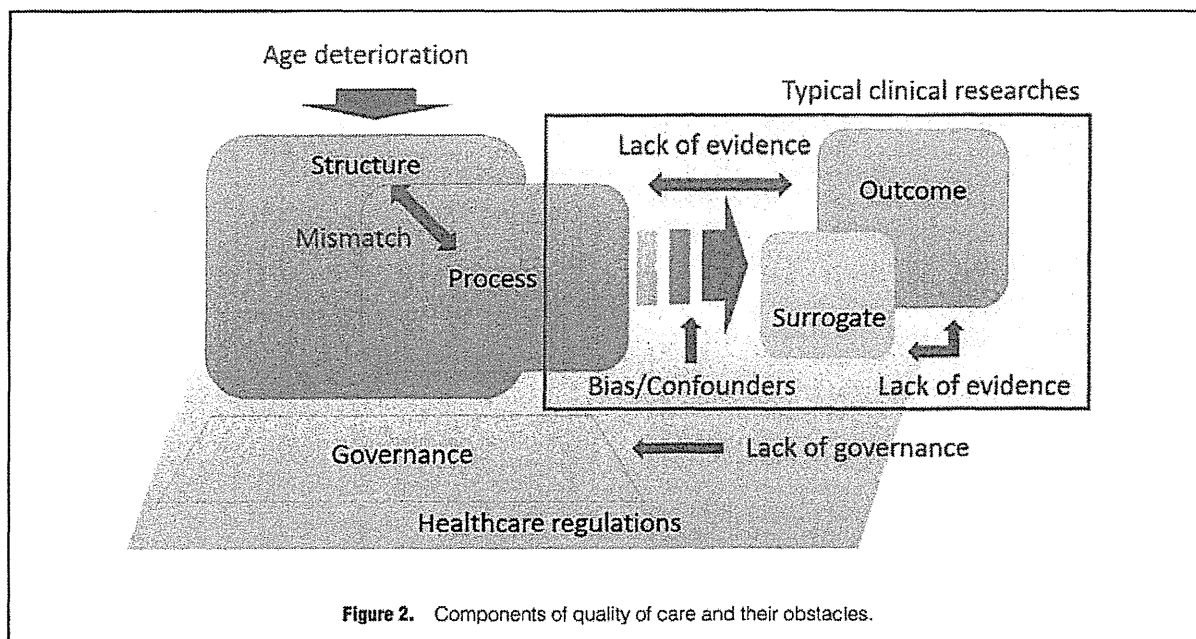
Age deterioration

Typical clinical researches

Structure

Lack of evidence

Outcome

Mismatch

Process

Surrogate

Bias/Confounders

Lack of evidence

Governance

Lack of governance

Healthcare regulations

Figure 2. Components of quality of care and their obstacles.